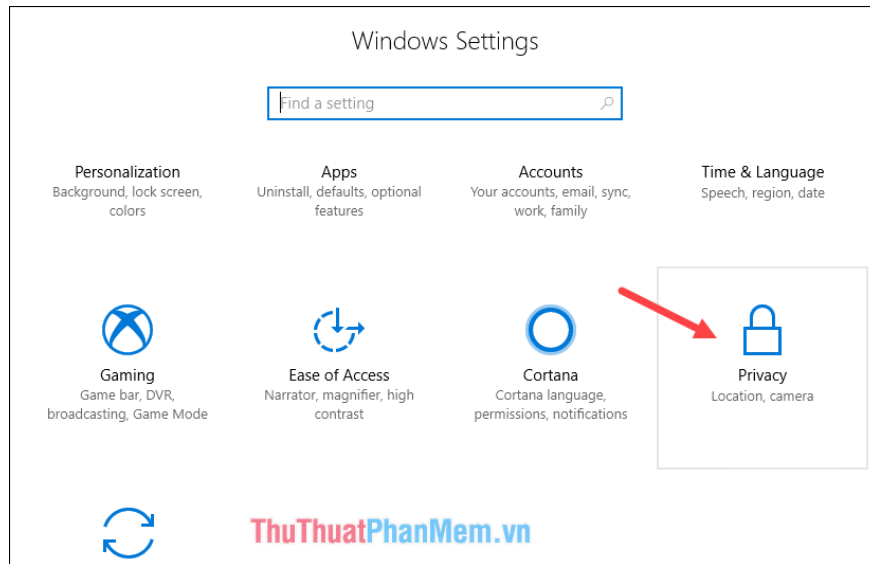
Windows Settings

Find a setting

Personalization
Background, lock screen, colors

Apps
Uninstall, defaults, optional features

Accounts
Your accounts, email, sync, work, family

Time & Language
Speech, region, date

Gaming
Game bar, DVR, broadcasting, Game Mode

Ease of Access
Narrator, magnifier, high contrast

Cortana
Cortana language, permissions, notifications

Privacy
Location, camera

ThuThuatPhanMem.vn